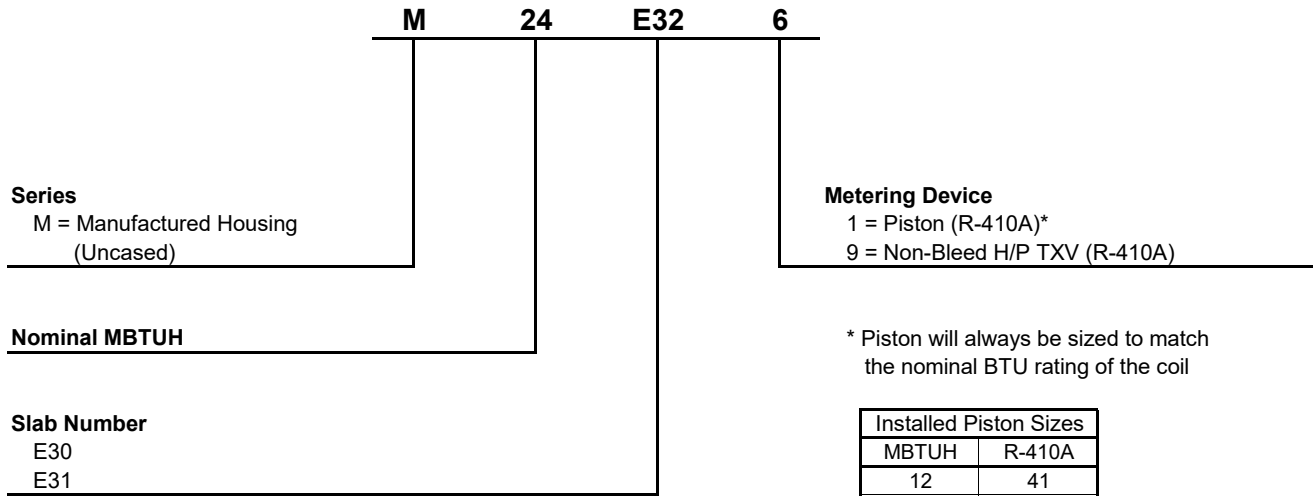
M 24 E32 6

Series
M = Manufactured Housing (Uncased)

Nominal MBTUH

Slab Number
E30
E31

Metering Device
1 = Piston (R-410A)*
9 = Non-Bleed H/P TXV (R-410A)

* Piston will always be sized to match the nominal BTU rating of the coil

| Installed Piston Sizes | |
|---|---|
| MBTUH | R-410A |
| 12 | 41 |